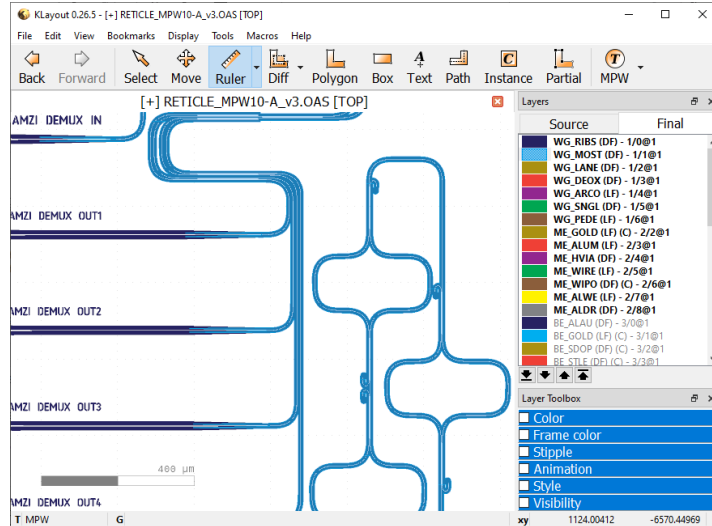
KLayout 0.26.5 - [+] RETICLE_MPW10-A_v3.OAS [TOP]

File Edit View Bookmarks Display Tools Macros Help

Back Forward Select Move Ruler Diff Polygon Box Text Path Instance Partial MPW

[+] RETICLE_MPW10-A_v3.OAS [TOP]

AMZI DEMUX IN

AMZI DEMUX OUT1

AMZI DEMUX OUT2

AMZI DEMUX OUT3

AMZI DEMUX OUT4

400 µm

Layers

Source Final

WG_RIBS (DF) - 1/0@1
WG_MOST (DF) - 1/1@1
WG_LANE (DF) - 1/2@1
WG_DEOX (DF) - 1/3@1
WG_ARCO (LF) - 1/4@1
WG_SNGL (DF) - 1/5@1
WG_PEDE (LF) - 1/6@1
ME_GOLD (LF) (C) - 2/2@1
ME_ALUM (LF) - 2/3@1
ME_HVIA (DF) - 2/4@1
ME_WIRE (LF) - 2/5@1
ME_WIPO (DF) (C) - 2/6@1
ME_ALWE (LF) - 2/7@1
ME_ALDR (DF) - 2/8@1
BE_ALAU (DF) - 3/0@1
BE_GOLD (LF) (C) - 3/1@1
BE_SDOP (DF) (C) - 3/2@1
BE_STLE (DF) (C) - 3/3@1

Layer Toolbox

Color
Frame color
Stipple
Animation
Style
Visibility

T MPW G xy 1124.00412 -6570.44969